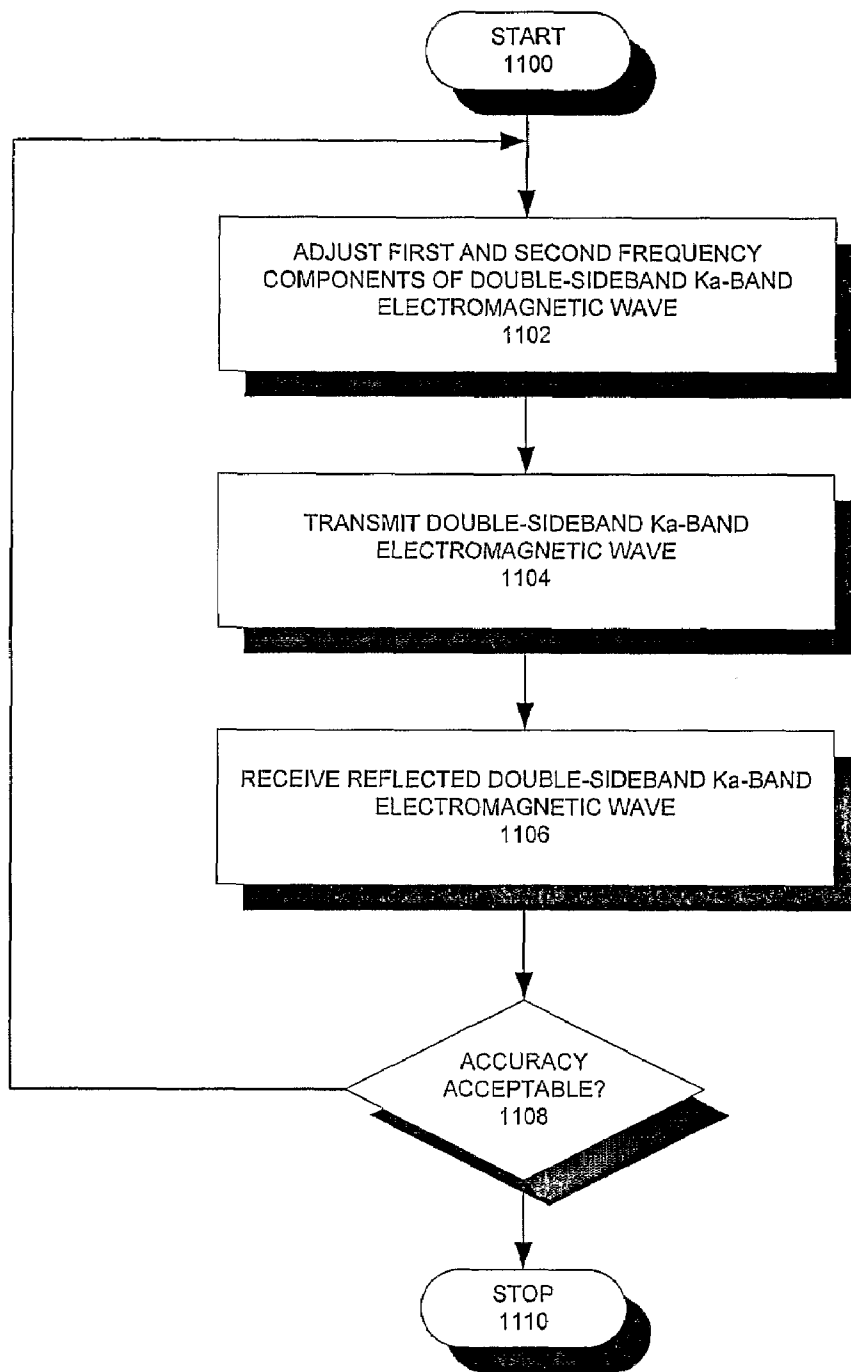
START
1100

ADJUST FIRST AND SECOND FREQUENCY COMPONENTS OF DOUBLE-SIDEBAND Ka-BAND ELECTROMAGNETIC WAVE
1102

TRANSMIT DOUBLE-SIDEBAND Ka-BAND ELECTROMAGNETIC WAVE
1104

RECEIVE REFLECTED DOUBLE-SIDEBAND Ka-BAND ELECTROMAGNETIC WAVE
1106

ACCURACY ACCEPTABLE?
1108

STOP
1110